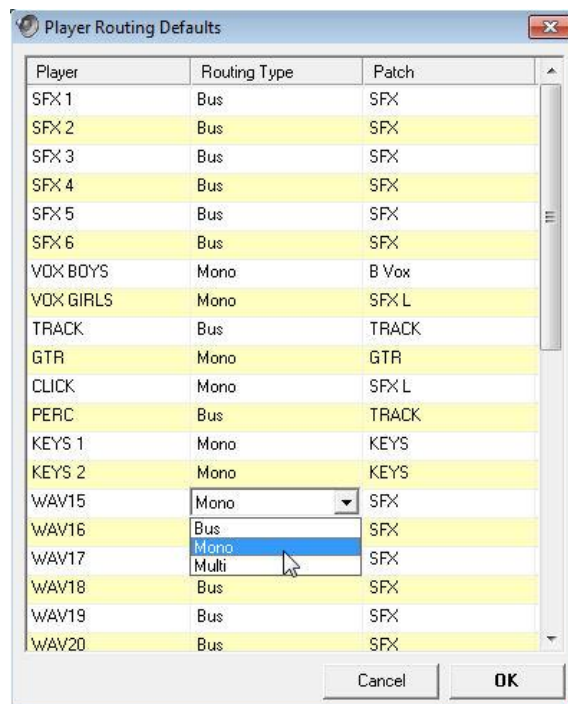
Player Routing Defaults

| Player | Routing Type | Patch |
|---|---|---|
| SFX 1 | Bus | SFX |
| SFX 2 | Bus | SFX |
| SFX 3 | Bus | SFX |
| SFX 4 | Bus | SFX |
| SFX 5 | Bus | SFX |
| SFX 6 | Bus | SFX |
| VOX BOYS | Mono | B Vox |
| VOX GIRLS | Mono | SFX L |
| TRACK | Bus | TRACK |
| GTR | Mono | GTR |
| CLICK | Mono | SFX L |
| PERC | Bus | TRACK |
| KEYS 1 | Mono | KEYS |
| KEYS 2 | Mono | KEYS |
| WAV15 | Mono | SFX |
| WAV16 | Bus | SFX |
| WAV17 | Mono | SFX |
| WAV18 | Multi | SFX |
| WAV19 | Bus | SFX |
| WAV20 | Bus | SFX |

Cancel
OK